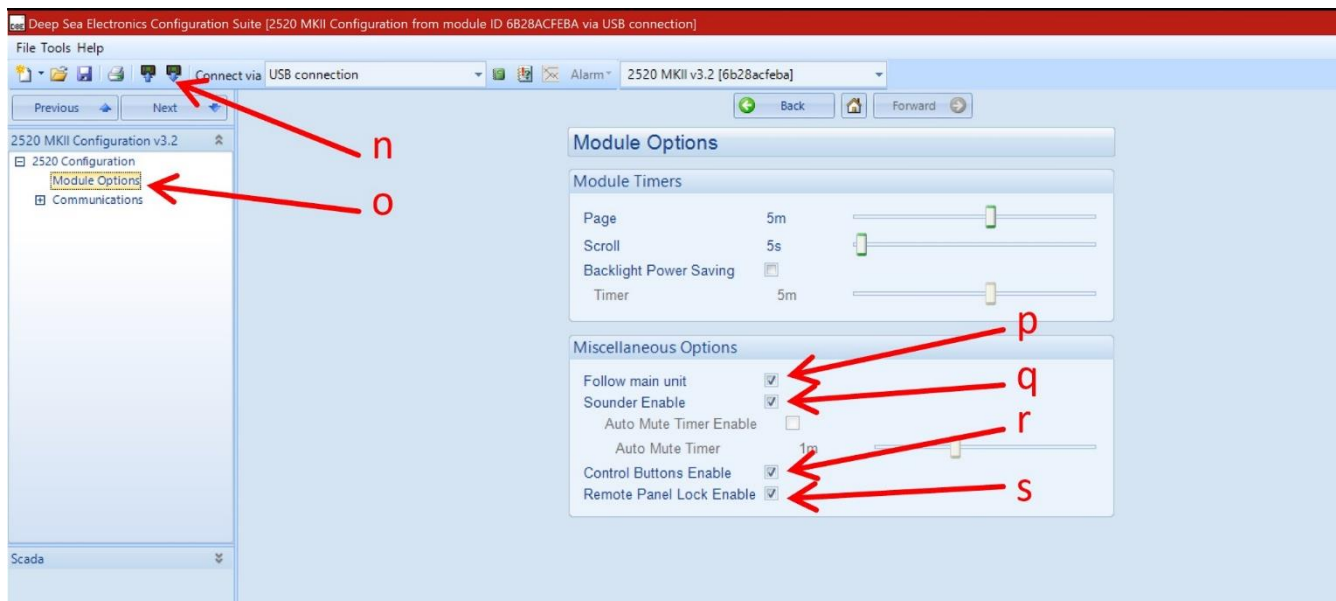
Deep Sea Electronics Configuration Suite [2520 MKII Configuration from module ID 6B28ACFEBA via USB connection]

File Tools Help

Connect via USB connection

Alarm

2520 MKII v3.2 [6b28acfeba]

Previous

Next

Back

Forward

2520 MKII Configuration v3.2

2520 Configuration

Module Options

Communications

n

o

Module Options

Module Timers

Page 5m

Scroll 5s

Backlight Power Saving

Timer 5m

Miscellaneous Options

p

q

r

s

Follow main unit

Sounder Enable

Auto Mute Timer Enable

Auto Mute Timer 1m

Control Buttons Enable

Remote Panel Lock Enable

Scada